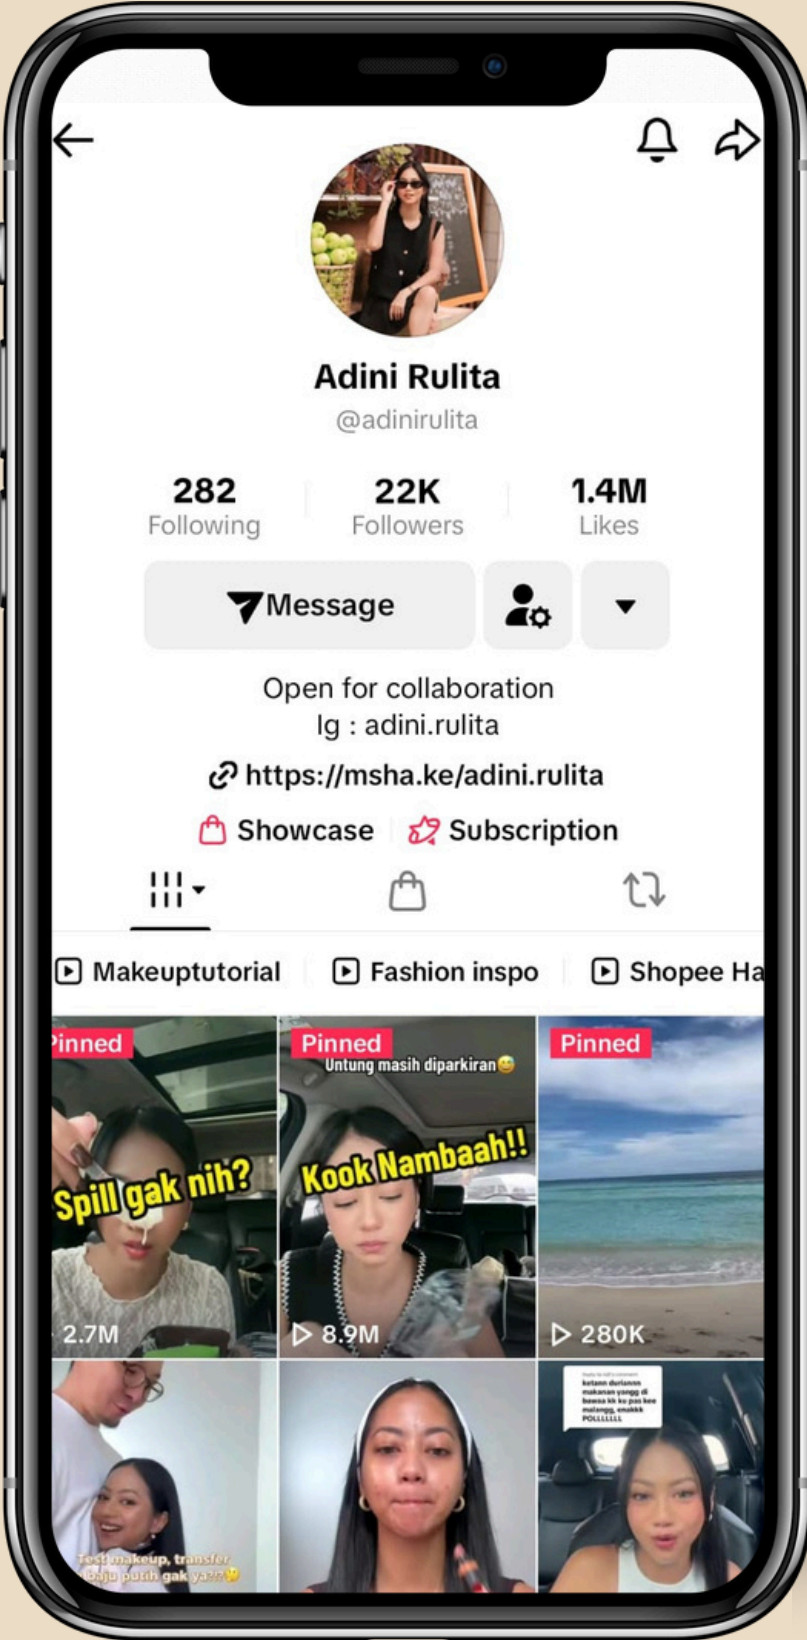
Adini Rulita
@adinirulita

282
Following

22K
Followers

1.4M
Likes

Message

Open for collaboration
Ig : adini.rulita

https://msha.ke/adini.rulita

Showcase
Subscription

Makeuptutorial
Fashion inspo
Shopee Ha

Pinned
Spill gak nih?
2.7M

Pinned
Untung masih diparkiran😅
Kook Nambaah!!
8.9M

Pinned
280K

Test makeup, transfer baju putih gak ya??😮

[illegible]
ketann duriann makanan yangg di bawaa kk ku pas kee malangg, enakkk POLLLLLLL